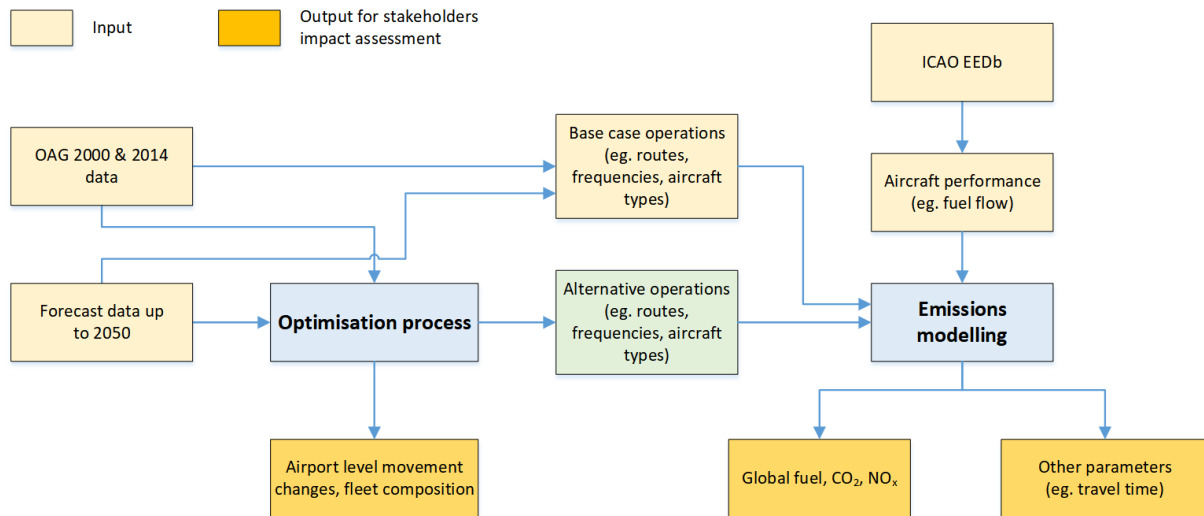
Input

Output for stakeholders impact assessment

ICAO EEDb

OAG 2000 & 2014 data

Base case operations (eg. routes, frequencies, aircraft types)

Aircraft performance (eg. fuel flow)

Forecast data up to 2050

Optimisation process

Alternative operations (eg. routes, frequencies, aircraft types)

Emissions modelling

Airport level movement changes, fleet composition

Global fuel, $CO_2$, $NO_x$

Other parameters (eg. travel time)